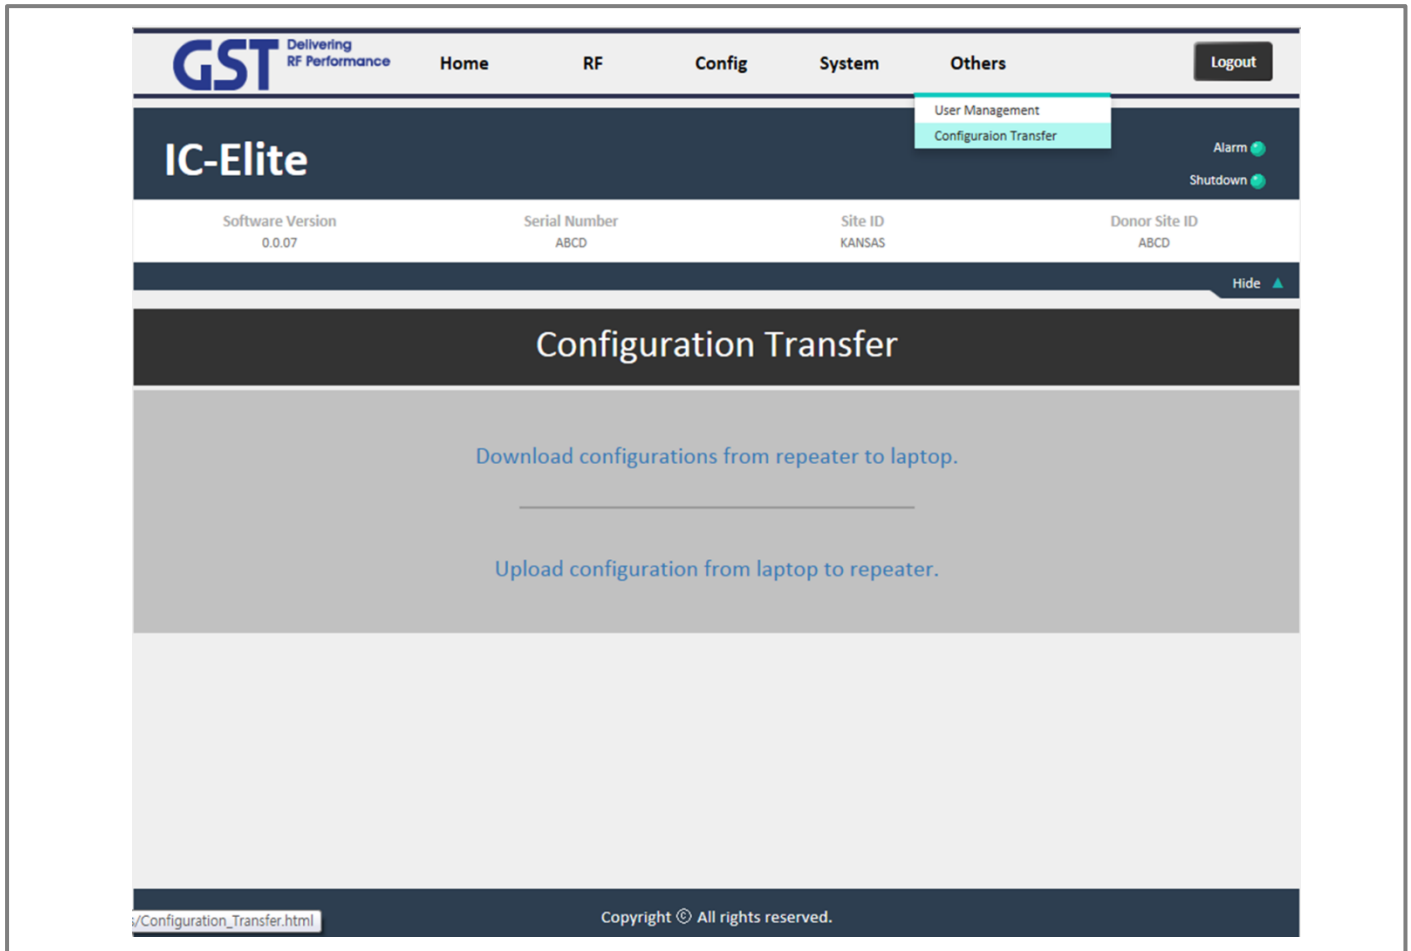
GST Delivering RF Performance

Home RF Config System Others

Logout

User Management
Configuraion Transfer

IC-Elite

Alarm
Shutdown

| Software Version | Serial Number | Site ID | Donor Site ID |
|---|---|---|---|
| 0.0.07 | ABCD | KANSAS | ABCD |

Hide ▲

Configuration Transfer

Download configurations from repeater to laptop.

Upload configuration from laptop to repeater.

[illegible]/Configuration_Transfer.html

Copyright © All rights reserved.